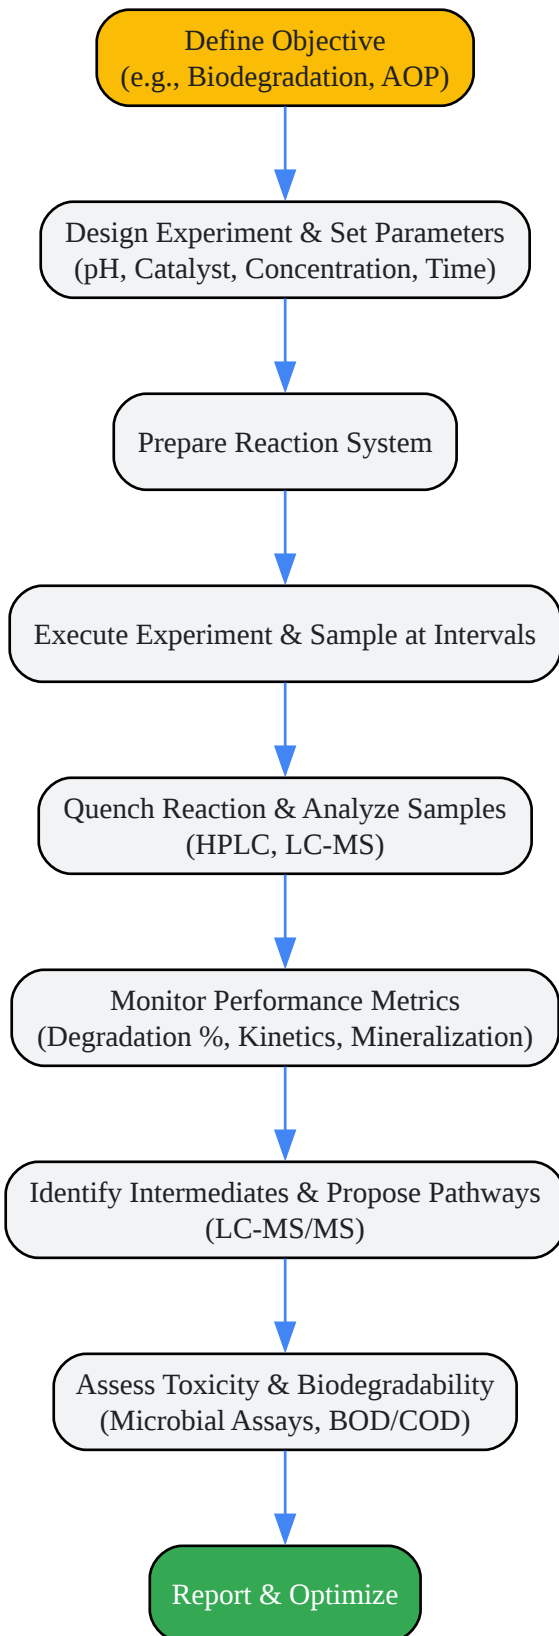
Define Objective
(e.g., Biodegradation, AOP)

Design Experiment & Set Parameters
(pH, Catalyst, Concentration, Time)

Prepare Reaction System

Execute Experiment & Sample at Intervals

Quench Reaction & Analyze Samples
(HPLC, LC-MS)

Monitor Performance Metrics
(Degradation %, Kinetics, Mineralization)

Identify Intermediates & Propose Pathways
(LC-MS/MS)

Assess Toxicity & Biodegradability
(Microbial Assays, BOD/COD)

Report & Optimize